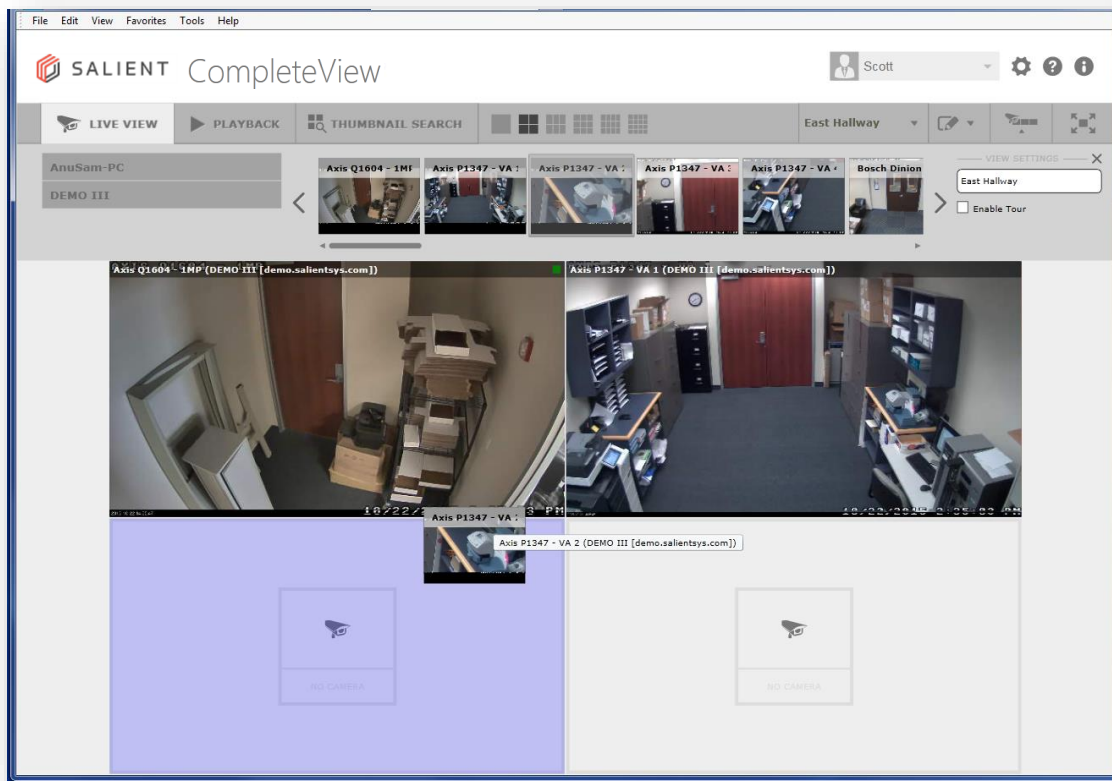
File Edit View Favorites Tools Help

SALIENT CompleteView

Scott

LIVE VIEW
PLAYBACK
THUMBNAIL SEARCH

East Hallway

AnuSam-PC
DEMO III

Axis Q1604 - 1MP
Axis P1347 - VA
Axis P1347 - VA
Axis P1347 - VA
Axis P1347 - VA
Bosch Dinion

VIEW SETTINGS
East Hallway
Enable Tour

Axis Q1604 - 1MP (DEMO III [demo.salientsys.com])
Axis P1347 - VA 1 (DEMO III [demo.salientsys.com])

10/22/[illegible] PM
10/22/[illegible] PM

Axis P1347 - VA
Axis P1347 - VA 2 (DEMO III [demo.salientsys.com])

NO CAMERA
NO CAMERA